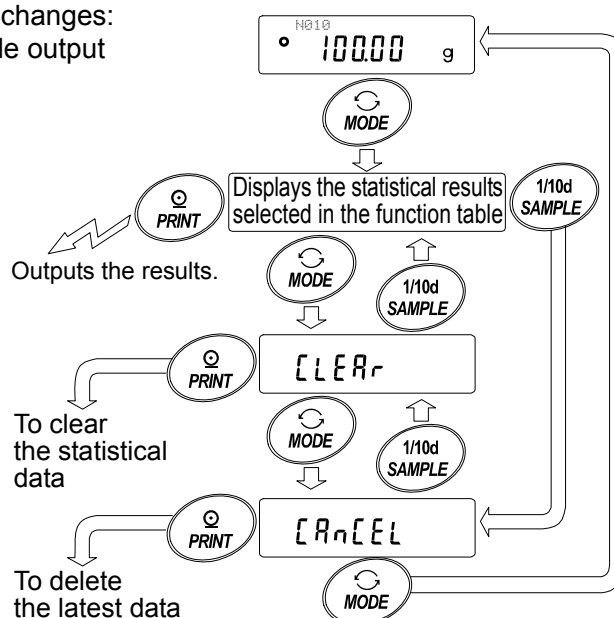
changes:
le output

N010
100.00 g

MODE

PRINT

Displays the statistical results selected in the function table

1/10d SAMPLE

Outputs the results.

MODE

1/10d SAMPLE

PRINT

CLEAr

To clear the statistical data

MODE

1/10d SAMPLE

PRINT

CAnCEL

To delete the latest data

MODE